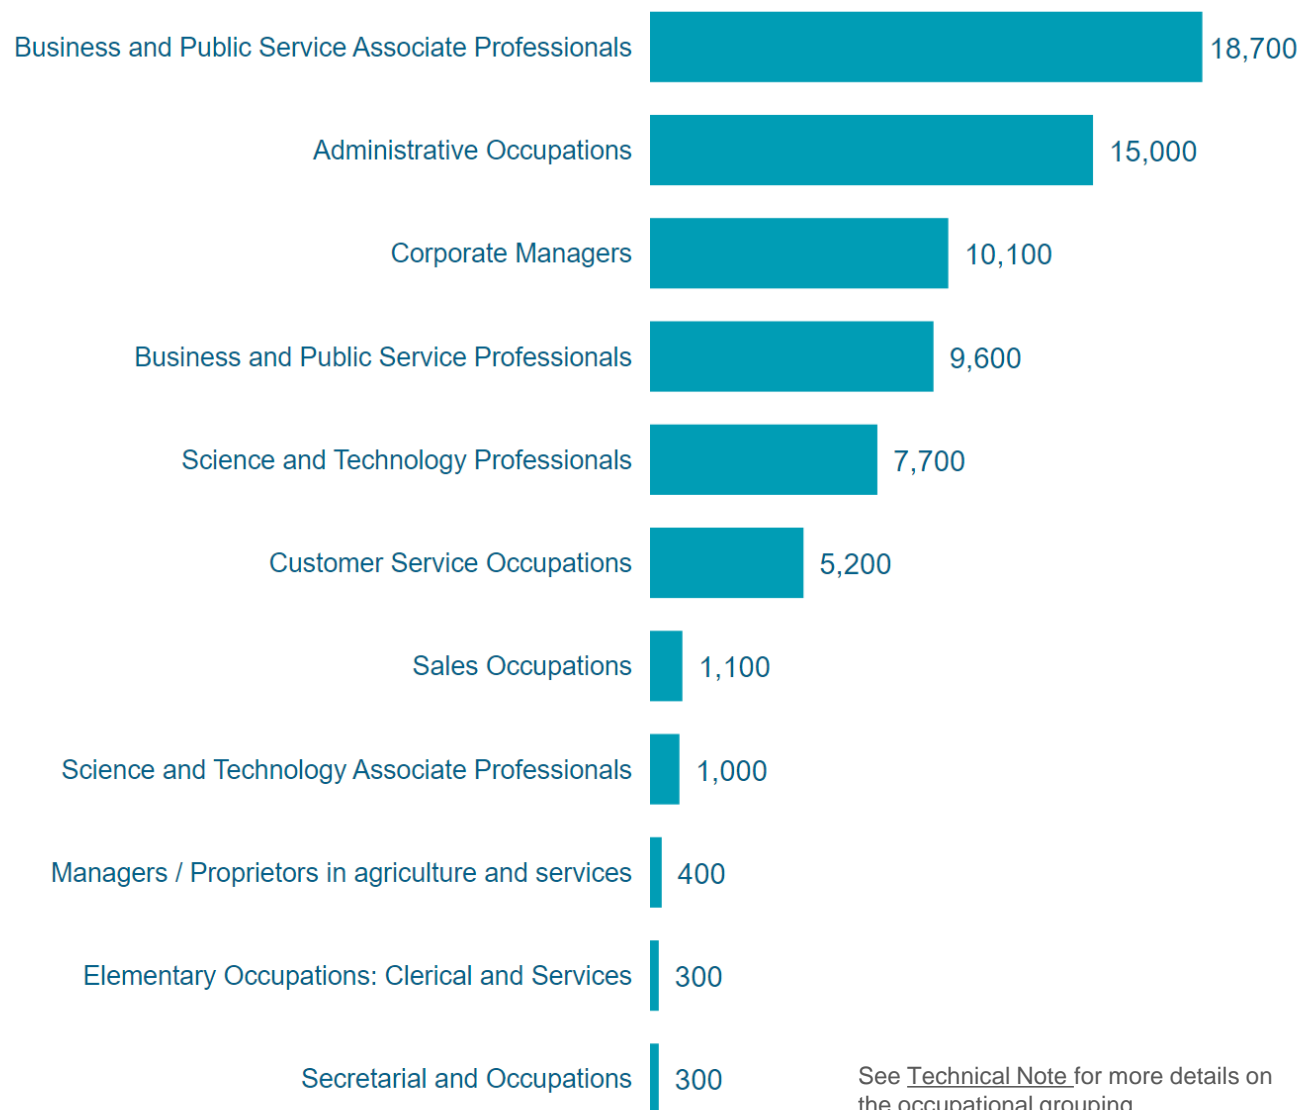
Business and Public Service Associate Professionals 18,700

Administrative Occupations 15,000

Corporate Managers 10,100

Business and Public Service Professionals 9,600

Science and Technology Professionals 7,700

Customer Service Occupations 5,200

Sales Occupations 1,100

Science and Technology Associate Professionals 1,000

Managers / Proprietors in agriculture and services 400

Elementary Occupations: Clerical and Services 300

Secretarial and Occupations 300

See Technical Note for more details on the occupational grouping